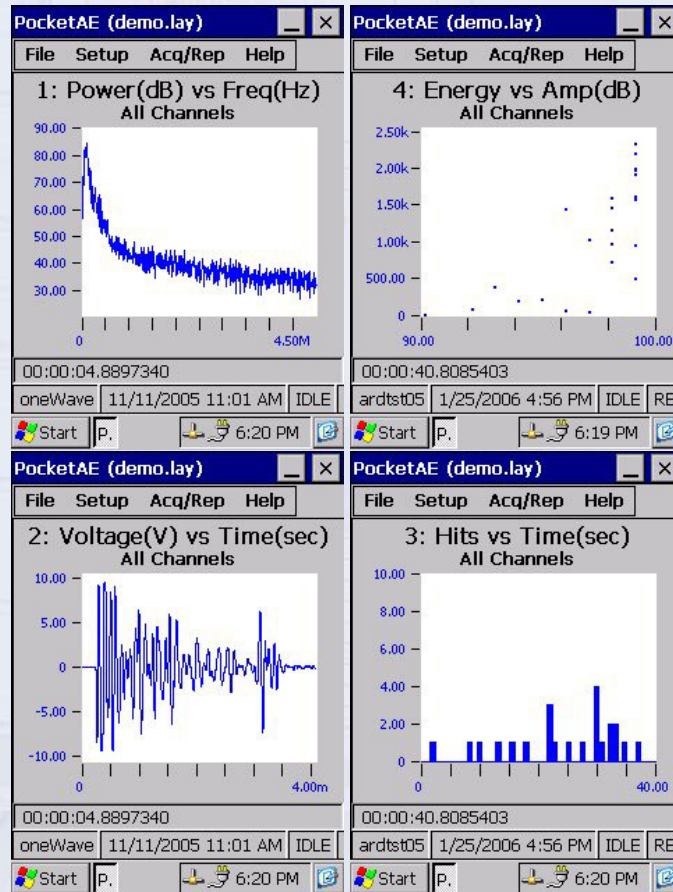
PocketAE (demo.lay)

File Setup Acq/Rep Help

1: Power(dB) vs Freq(Hz)
All Channels

90.00
80.00
70.00
60.00
50.00
40.00
30.00

0
4.50M

00:00:04.8897340

oneWave | 11/11/2005 11:01 AM | IDLE

Start | P. | 6:20 PM

PocketAE (demo.lay)

File Setup Acq/Rep Help

4: Energy vs Amp(dB)
All Channels

2.50k
2.00k
1.50k
1.00k
500.00
0

90.00
100.00

00:00:40.8085403

ardtst05 | 1/25/2006 4:56 PM | IDLE | RE

Start | P. | 6:19 PM

PocketAE (demo.lay)

File Setup Acq/Rep Help

2: Voltage(V) vs Time(sec)
All Channels

10.00
5.00
0
-5.00
-10.00

0
4.00m

00:00:04.8897340

oneWave | 11/11/2005 11:01 AM | IDLE

Start | P. | 6:20 PM

PocketAE (demo.lay)

File Setup Acq/Rep Help

3: Hits vs Time(sec)
All Channels

10.00
8.00
6.00
4.00
2.00
0

0
40.00

00:00:40.8085403

ardtst05 | 1/25/2006 4:56 PM | IDLE | RE

Start | P. | 6:20 PM